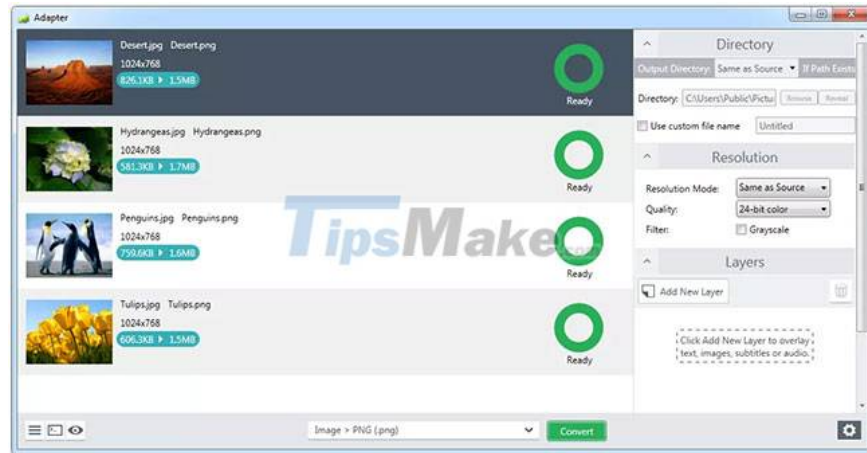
Adapter

Desert.jpg Desert.png
1024x768
826.1KB ▸ 1.5MB
Ready

Hydrangeas.jpg Hydrangeas.png
1024x768
581.3KB ▸ 1.7MB
Ready

Penguins.jpg Penguins.png
1024x768
759.6KB ▸ 1.6MB
Ready

Tulips.jpg Tulips.png
1024x768
606.3KB ▸ 1.5MB
Ready

Directory
Output Directory: Same as Source If Path Exists
Directory: C:\Users\Public\Pictu Browse Reveal
Use custom file name Untitled

Resolution
Resolution Mode: Same as Source
Quality: 24-bit color
Filter: Grayscale

Layers
Add New Layer
Click Add New Layer to overlay text, images, subtitles or audio.

Image > PNG (.png)
Convert

TipsMake